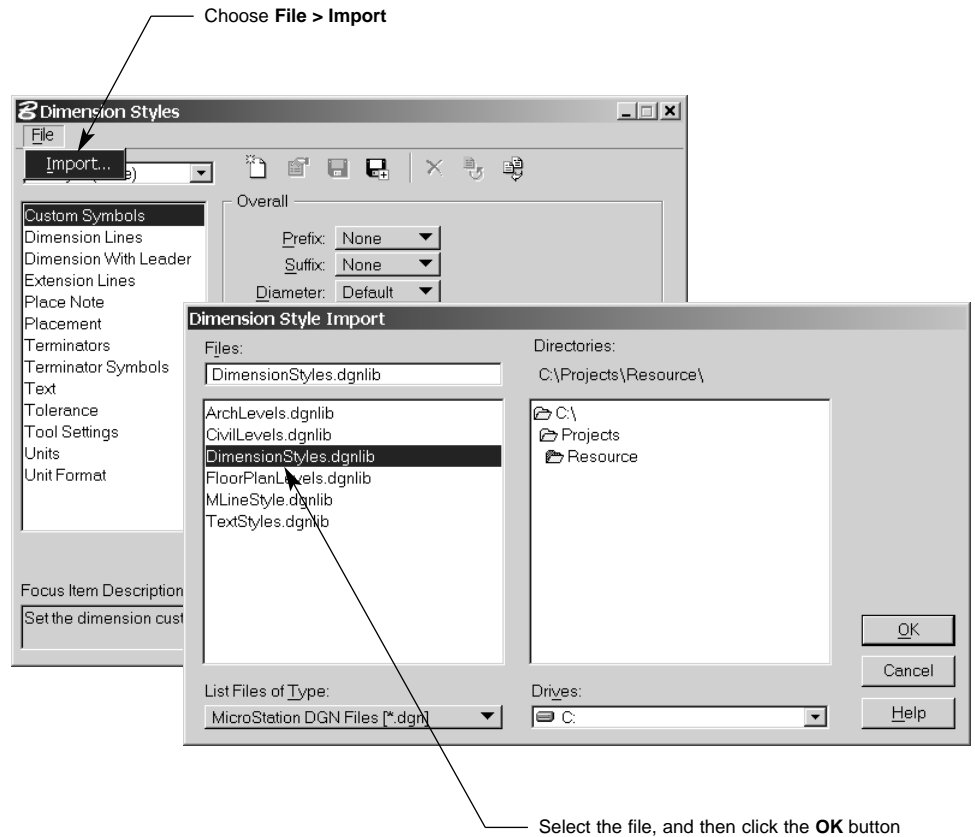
Choose **File > Import**

Dimension Styles

File

Import...

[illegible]e)

Custom Symbols
Dimension Lines
Dimension With Leader
Extension Lines
Place Note
Placement
Terminators
Terminator Symbols
Text
Tolerance
Tool Settings
Units
Unit Format

Overall

Prefix: None

Suffix: None

Diameter: Default

Focus Item Description

Set the dimension cust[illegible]

Dimension Style Import

Files:

DimensionStyles.dgnlib

ArchLevels.dgnlib
CivilLevels.dgnlib
DimensionStyles.dgnlib
FloorPlanLevels.dgnlib
MLineStyle.dgnlib
TextStyles.dgnlib

Directories:

C:\Projects\Resource\

C:\
Projects
Resource

List Files of Type:

MicroStation DGN Files [*.dgn]

Drives:

C:

OK

Cancel

Help

Select the file, and then click the **OK** button